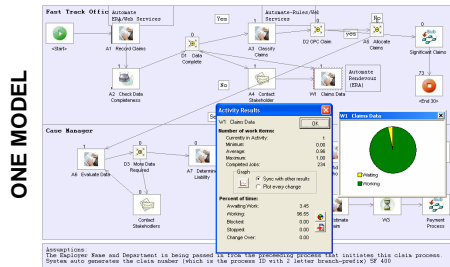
ONE MODEL

Fast Track Offic

Automate ESA/Web Services

Automate Rules/Web Services

Yes

No

<Start>

A1 Record Claim

D1 Data Complete

A3 Classify Claims

D2 CPC Claim

A5 Allocate Claims

Significant Claims

A2 Check Data Completeness

A4 Contact Stakeholder

W1 Claims Data

Automate Rendezvous (ERA)

<End 3>

Case Manager

A6 Evaluate Data

D3 More Data Required

A7 Determine Liability

Contact Stakeholders

Automate

W3

Payment Process

Activity Results

W1 Claims Data

OK

Number of work items:

Currently in Activity: 1

Minimum: 0.00

Average: 0.84

Maximum: 1.00

Completed Jobs: 236

Graph

Sync with other results

Plot every change

Percent of time:

Awaiting Work: 3.45

Working: 96.55

Blocked: 0.00

Stopped: 0.00

Change Over: 0.00

W1 Claims Data

Waiting

Working

Assumptions
The Employer Name and Department is passed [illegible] from the preceeding process that initiates this claim process.
System auto generates the claim number (which is the process ID with 2 letter branch prefix) SF 400